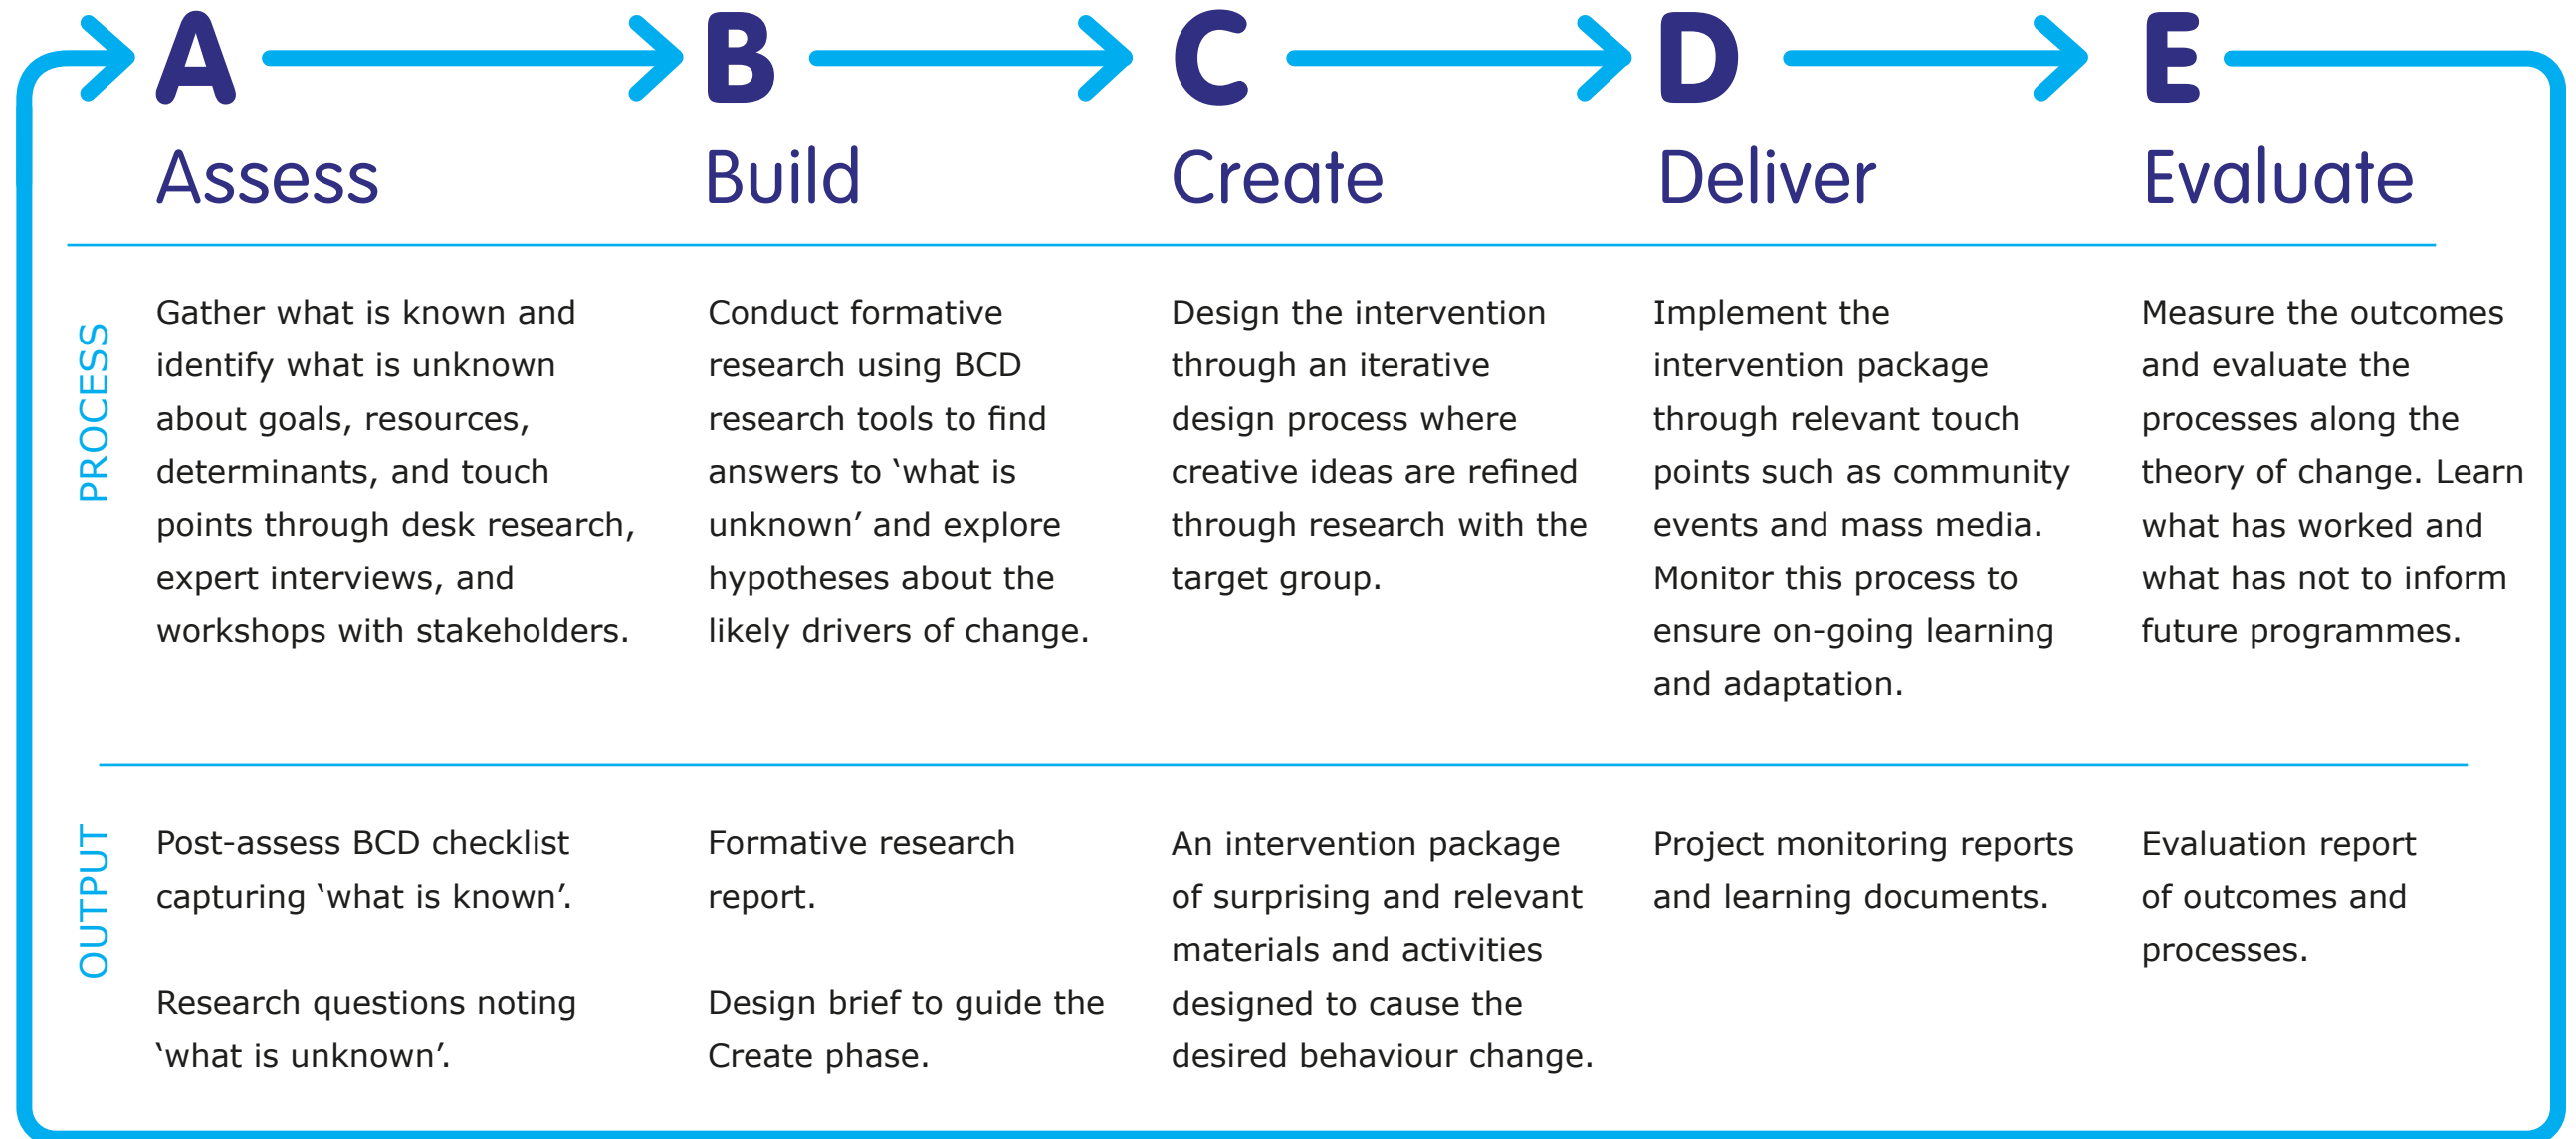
| | A Assess | B Build | C Create | D Deliver | E Evaluate |
|---|---|---|---|---|---|
| PROCESS | Gather what is known and identify what is unknown about goals, resources, determinants, and touch points through desk research, expert interviews, and workshops with stakeholders. | Conduct formative research using BCD research tools to find answers to 'what is unknown' and explore hypotheses about the likely drivers of change. | Design the intervention through an iterative design process where creative ideas are refined through research with the target group. | Implement the intervention package through relevant touch points such as community events and mass media. Monitor this process to ensure on-going learning and adaptation. | Measure the outcomes and evaluate the processes along the theory of change. Learn what has worked and what has not to inform future programmes. |
| OUTPUT | Post-assess BCD checklist capturing 'what is known'. Research questions noting 'what is unknown'. | Formative research report. Design brief to guide the Create phase. | An intervention package of surprising and relevant materials and activities designed to cause the desired behaviour change. | Project monitoring reports and learning documents. | Evaluation report of outcomes and processes. |